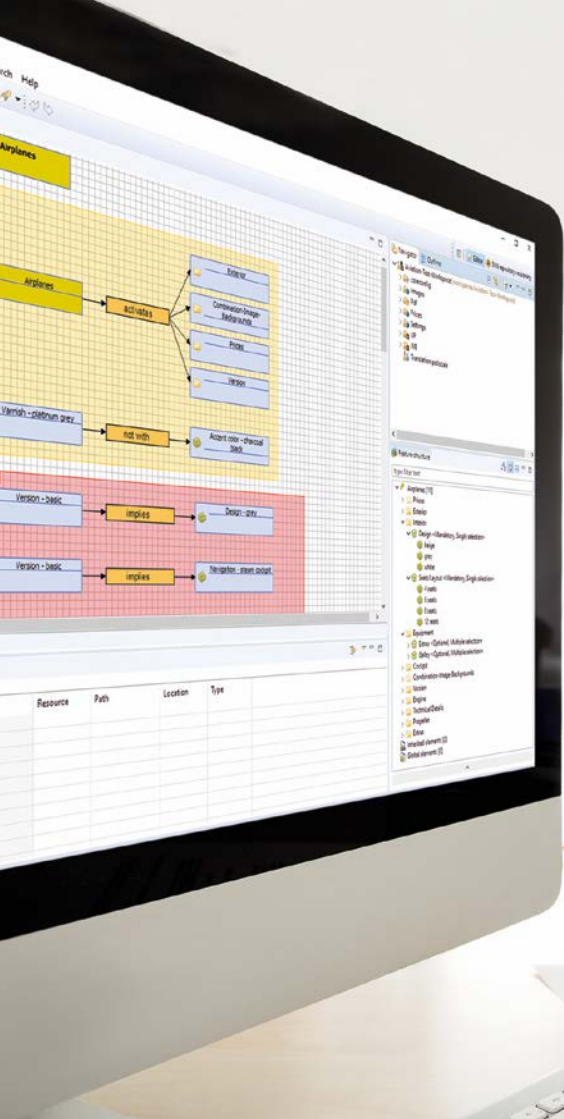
rch Help

Airplanes

Airplanes

activates

Exterior

Combination-Image-Backgrounds

Prices

Version

Varnish - platinum grey

not with

Accent color - charcoal black

Version - basic

implies

Design - grey

Version - basic

implies

Navigation - steam cockpit

Navigator

Outline

Feature structure

type filter text

Airplanes

Prices

Exterior

Interior

Design

beige

grey

white

Seats Layout

Equipment

Cockpit

Combination-Image-Backgrounds

Version

Engine

TechnicalDetails

Propeller

Extras

Resource

Path

Location

Type